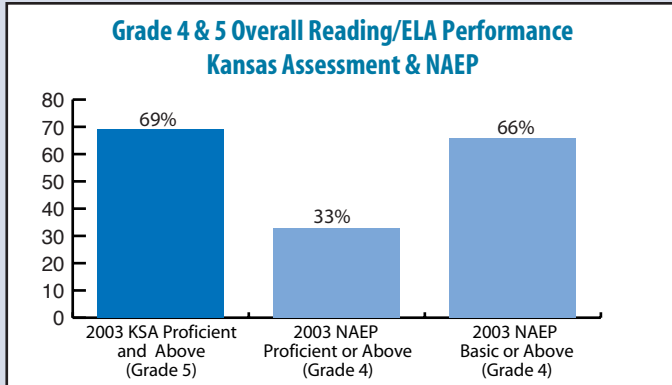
Grade 4 & 5 Overall Reading/ELA Performance
Kansas Assessment & NAEP

80
70
60
50
40
30
20
10
0

69%
33%
66%

2003 KSA Proficient and Above (Grade 5)
2003 NAEP Proficient or Above (Grade 4)
2003 NAEP Basic or Above (Grade 4)